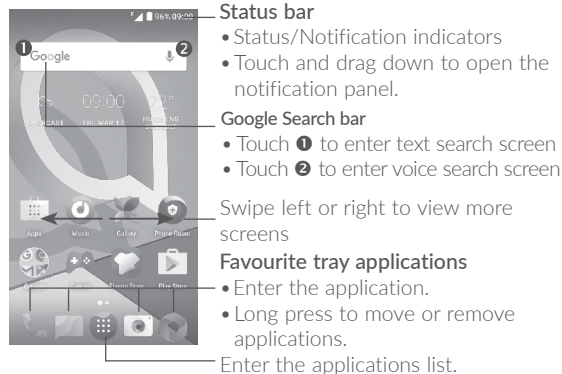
96% 09:00

1 Google 2

09:00

Apps Music Gallery Phone Guard

Play Store

Status bar

• Status/Notification indicators

• Touch and drag down to open the notification panel.

Google Search bar

• Touch ❶ to enter text search screen

• Touch ❷ to enter voice search screen

Swipe left or right to view more screens

Favourite tray applications

• Enter the application.

• Long press to move or remove applications.

Enter the applications list.